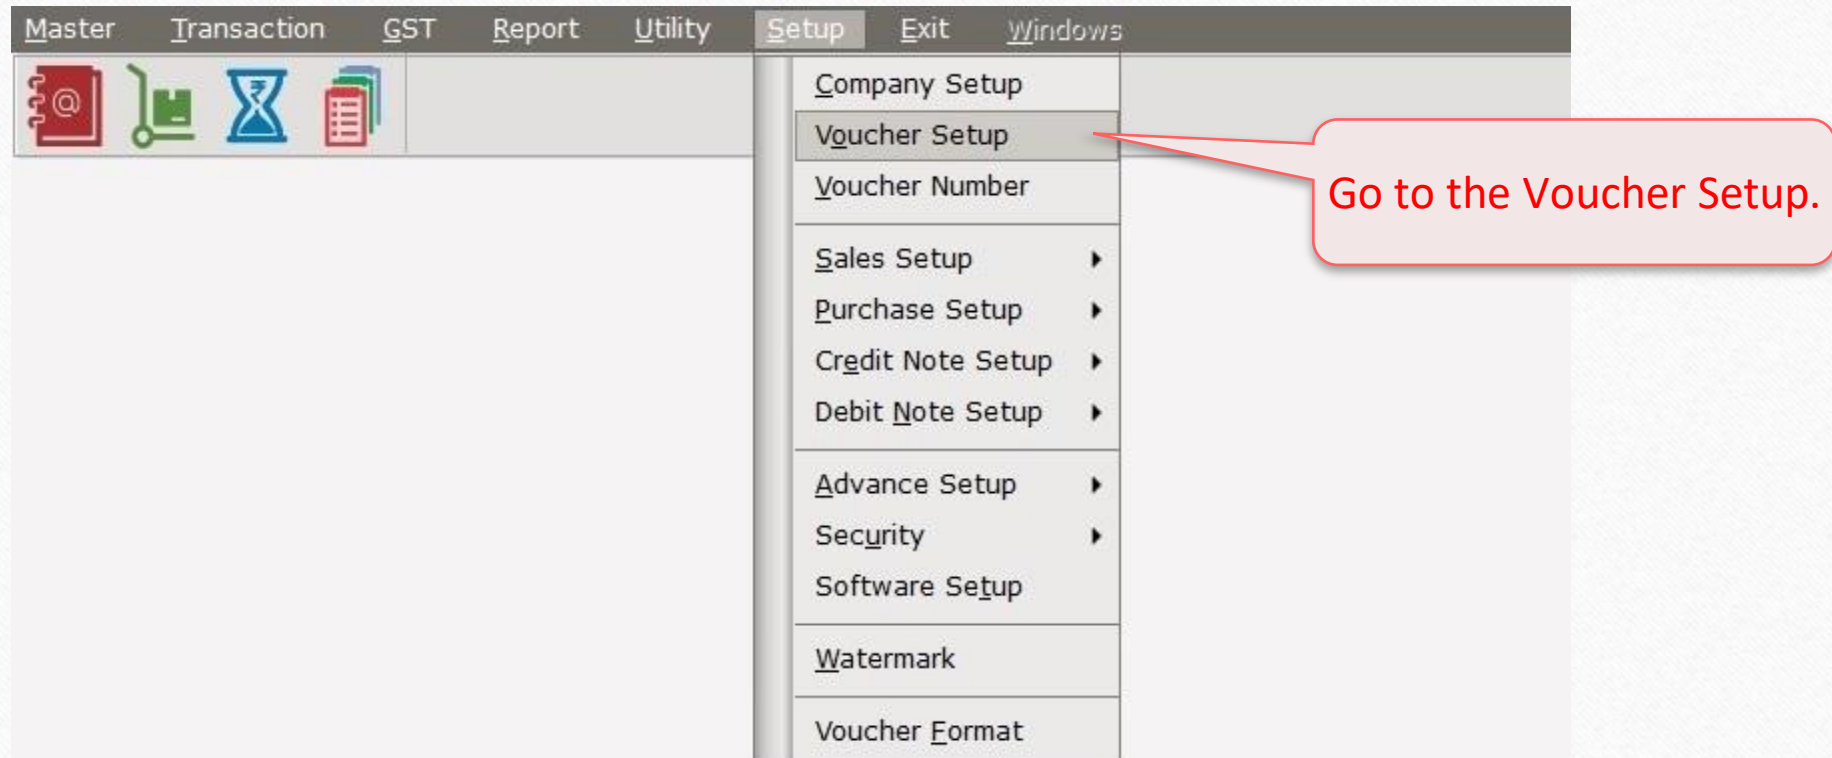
Master Transaction GST Report Utility Setup Exit Windows

Company Setup
Voucher Setup
Voucher Number

Sales Setup
Purchase Setup
Credit Note Setup
Debit Note Setup

Advance Setup
Security
Software Setup

Watermark

Voucher Format

Go to the Voucher Setup.